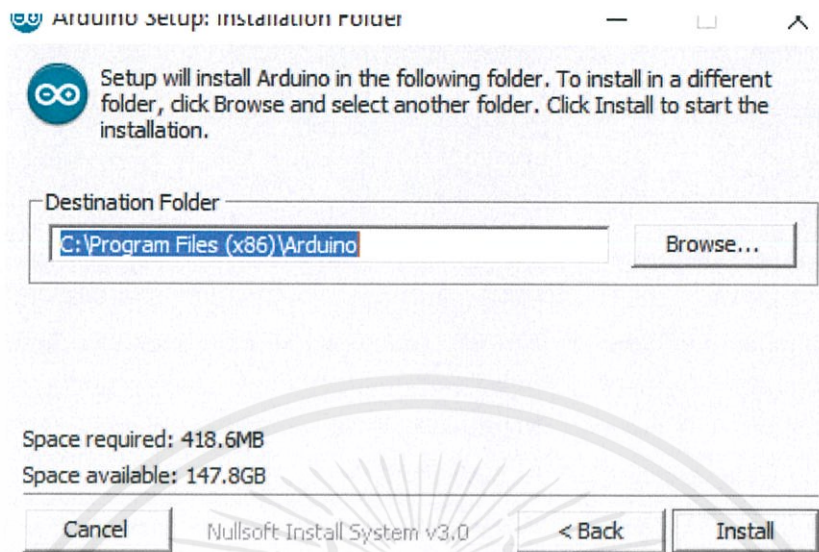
Arduino Setup: Installation Folder

Setup will install Arduino in the following folder. To install in a different folder, click Browse and select another folder. Click Install to start the installation.

Destination Folder

C:\Program Files (x86)\Arduino

Browse...

Space required: 418.6MB

Space available: 147.8GB

Cancel

Nullsoft Install System v3.0

< Back

Install